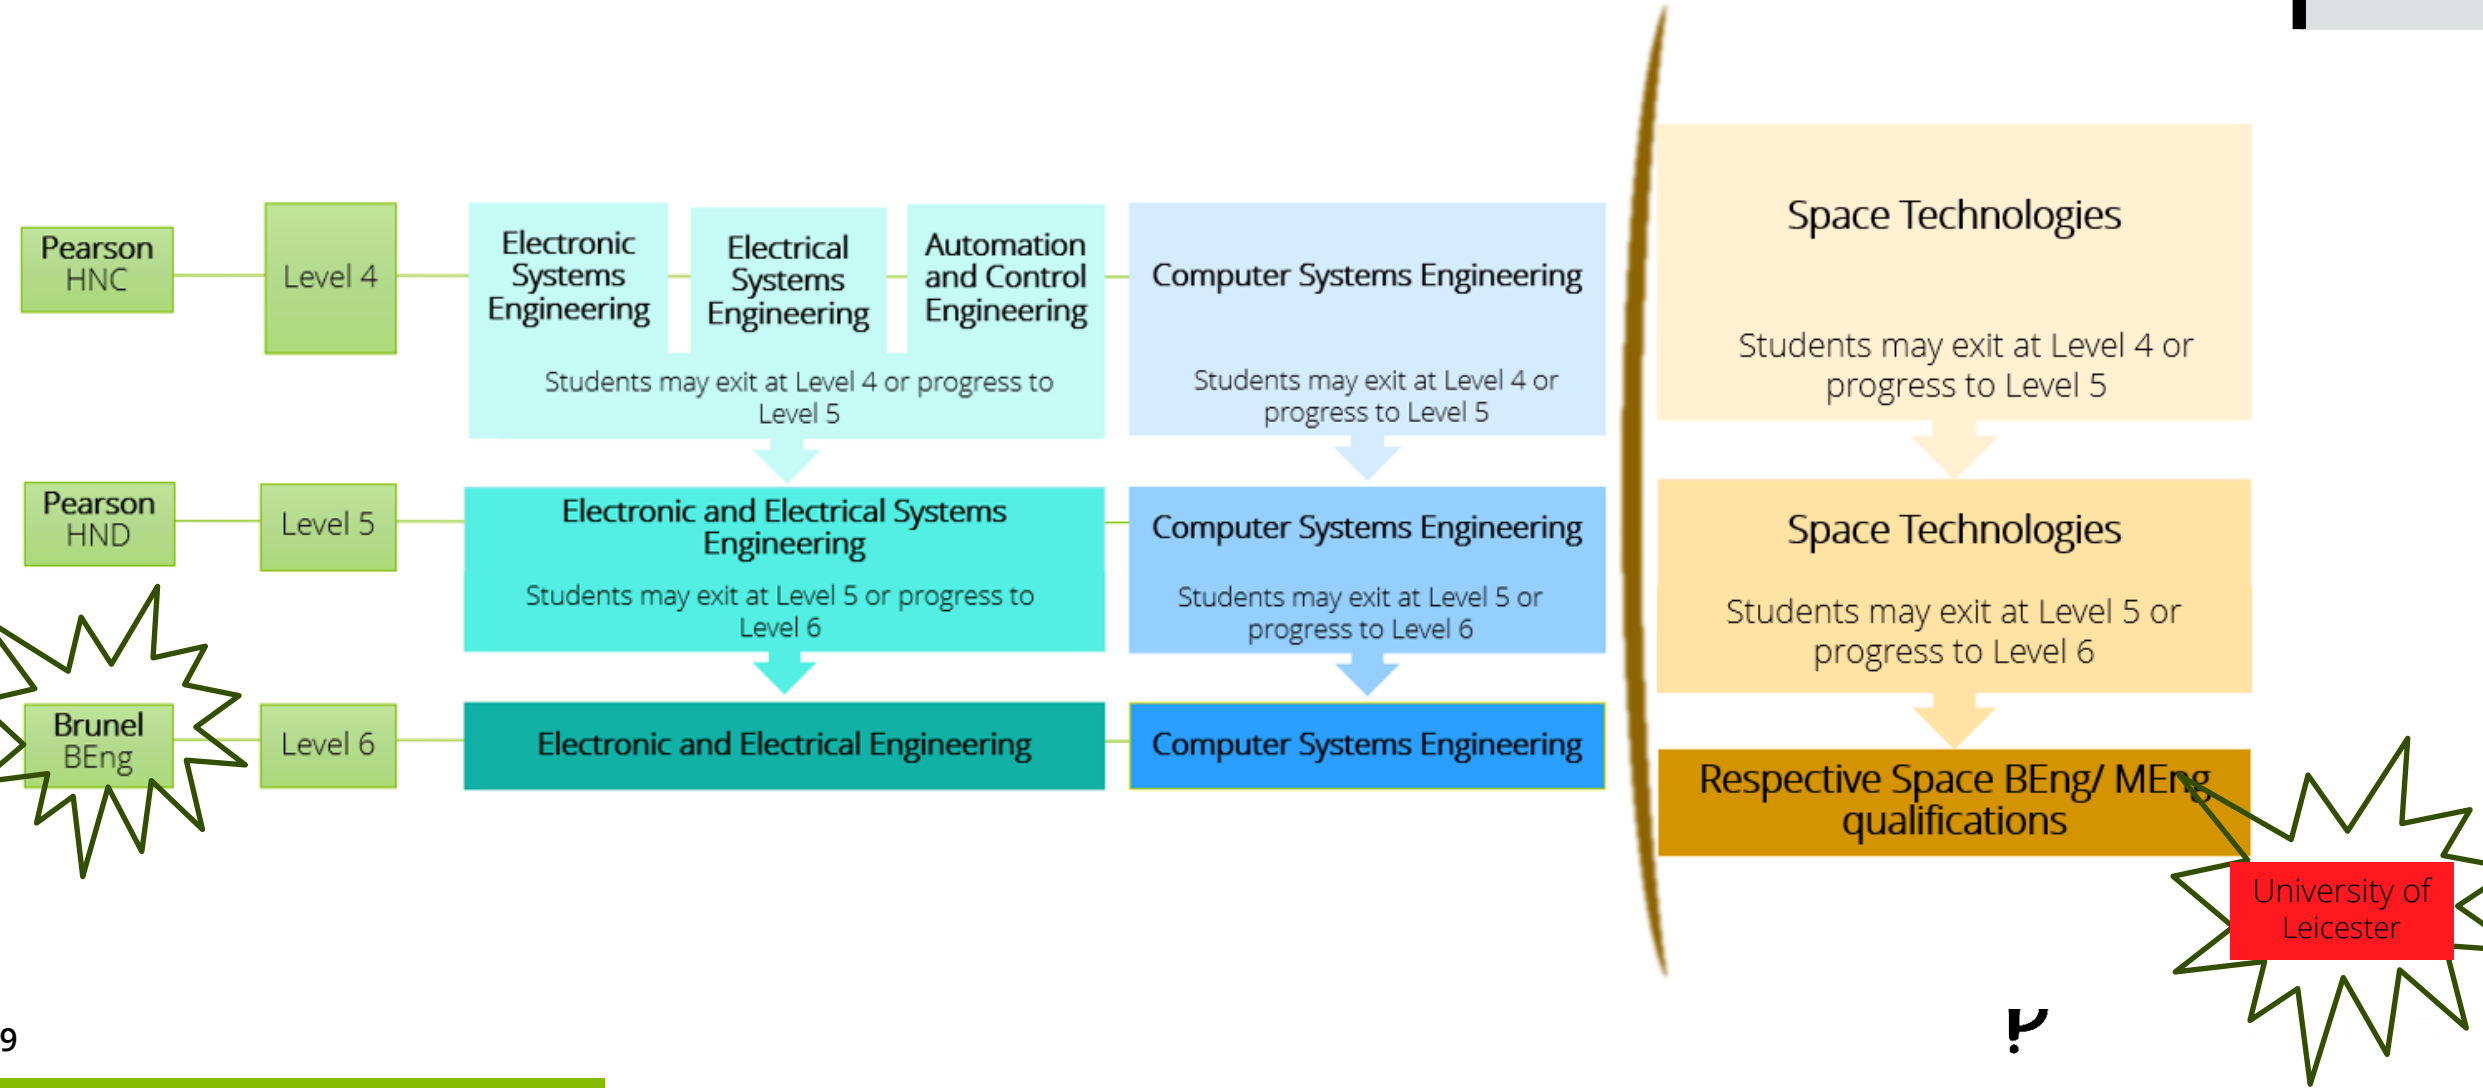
Pearson HNC

Level 4

Electronic Systems Engineering

Electrical Systems Engineering

Automation and Control Engineering

Students may exit at Level 4 or progress to Level 5

Computer Systems Engineering

Students may exit at Level 4 or progress to Level 5

Space Technologies

Students may exit at Level 4 or progress to Level 5

Pearson HND

Level 5

Electronic and Electrical Systems Engineering

Students may exit at Level 5 or progress to Level 6

Computer Systems Engineering

Students may exit at Level 5 or progress to Level 6

Space Technologies

Students may exit at Level 5 or progress to Level 6

Brunel BEng

Level 6

Electronic and Electrical Engineering

Computer Systems Engineering

Respective Space BEng/ MEng qualifications

University of Leicester

9